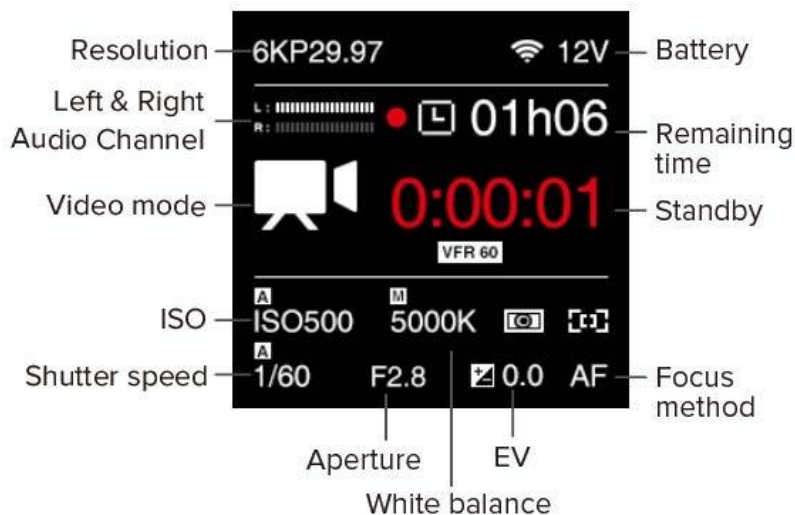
Resolution 6KP29.97 12V Battery

Left & Right Audio Channel L: R: 01h06 Remaining time

Video mode 0:00:01 Standby

VFR 60

A M
ISO ISO500 5000K

A
Shutter speed 1/60 F2.8 0.0 AF Focus method

Aperture EV

White balance